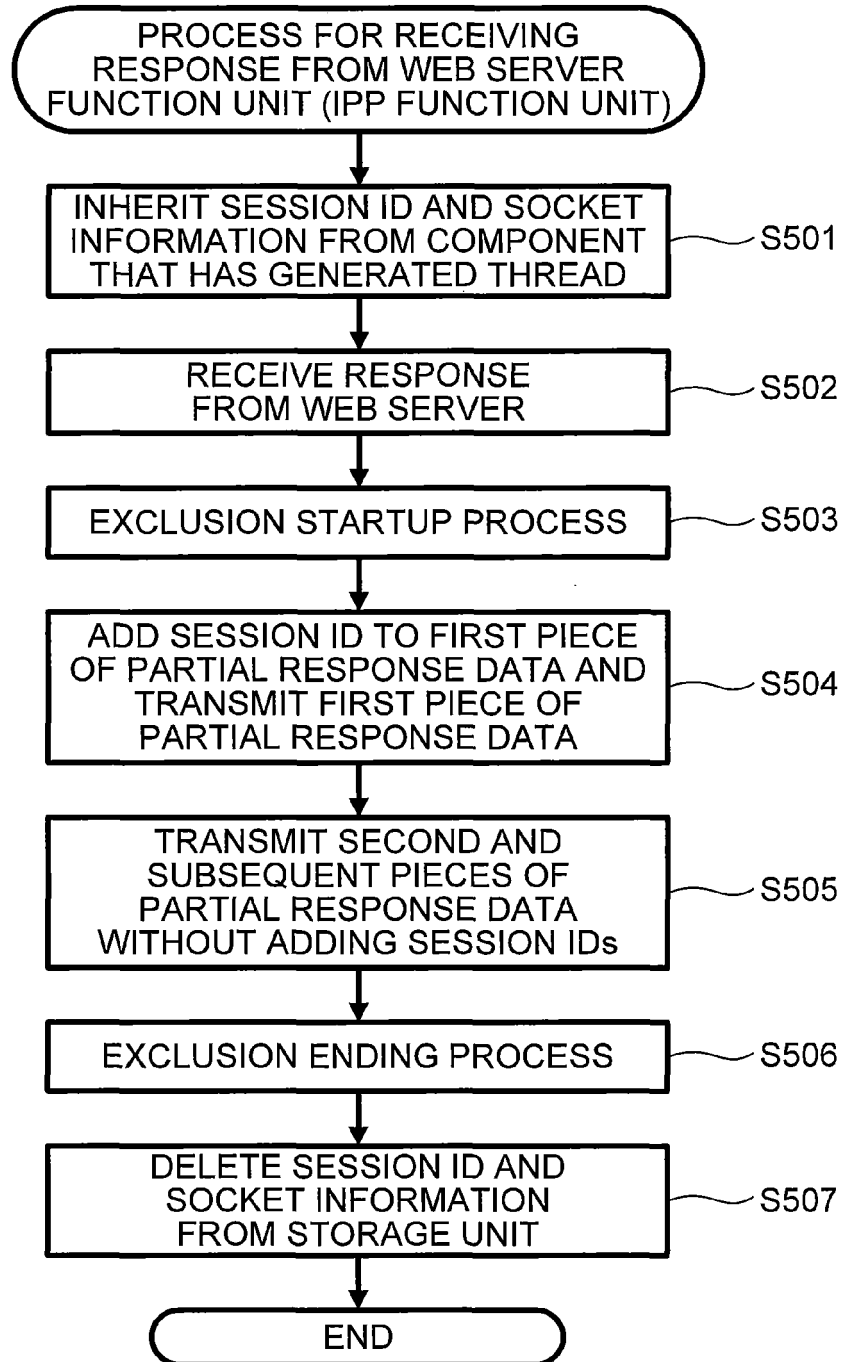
PROCESS FOR RECEIVING RESPONSE FROM WEB SERVER FUNCTION UNIT (IPP FUNCTION UNIT)

INHERIT SESSION ID AND SOCKET INFORMATION FROM COMPONENT THAT HAS GENERATED THREAD

S501

RECEIVE RESPONSE FROM WEB SERVER

S502

EXCLUSION STARTUP PROCESS

S503

ADD SESSION ID TO FIRST PIECE OF PARTIAL RESPONSE DATA AND TRANSMIT FIRST PIECE OF PARTIAL RESPONSE DATA

S504

TRANSMIT SECOND AND SUBSEQUENT PIECES OF PARTIAL RESPONSE DATA WITHOUT ADDING SESSION IDs

S505

EXCLUSION ENDING PROCESS

S506

DELETE SESSION ID AND SOCKET INFORMATION FROM STORAGE UNIT

S507

END